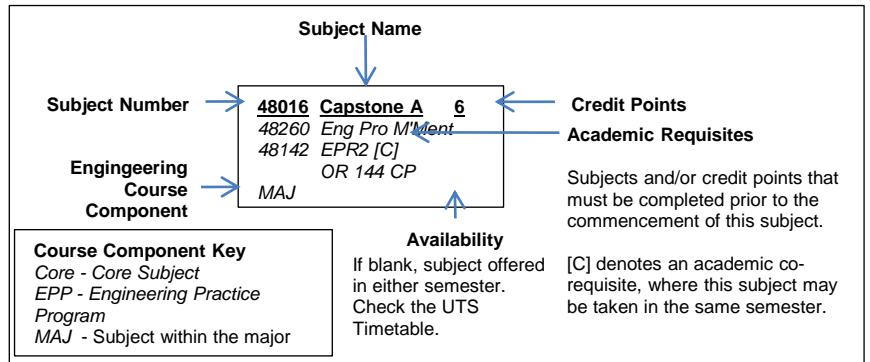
Subject Name

Subject Number

48016 Capstone A 6
48260 Eng Pro M'Ment
48142 EPR2 [C]
OR 144 CP
MAJ

Credit Points

Academic Requisites

Engingeering Course Component

Subjects and/or credit points that must be completed prior to the commencement of this subject.

[C] denotes an academic co-requisite, where this subject may be taken in the same semester.

Course Component Key
Core - Core Subject
EPP - Engineering Practice Program
MAJ - Subject within the major

Availability
If blank, subject offered in either semester. Check the UTS Timetable.